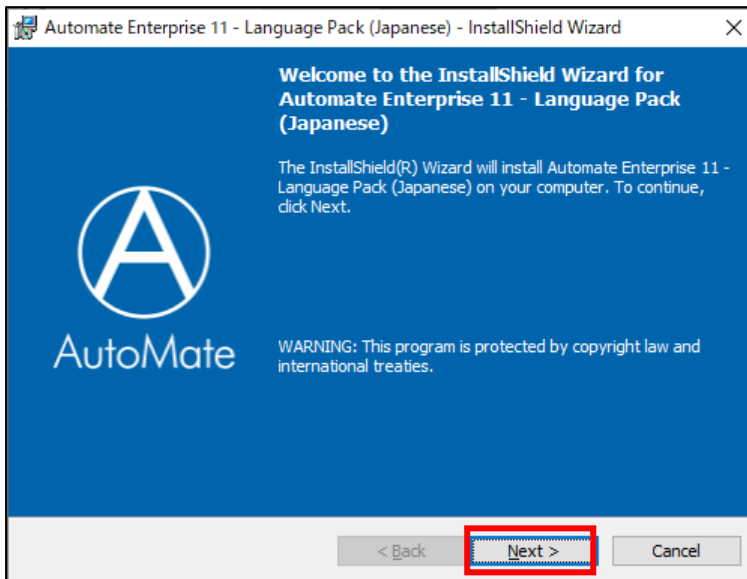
Automate Enterprise 11 - Language Pack (Japanese) - InstallShield Wizard

Welcome to the InstallShield Wizard for Automate Enterprise 11 - Language Pack (Japanese)

The InstallShield(R) Wizard will install Automate Enterprise 11 - Language Pack (Japanese) on your computer. To continue, click Next.

AutoMate

WARNING: This program is protected by copyright law and international treaties.

< Back

Next >

Cancel